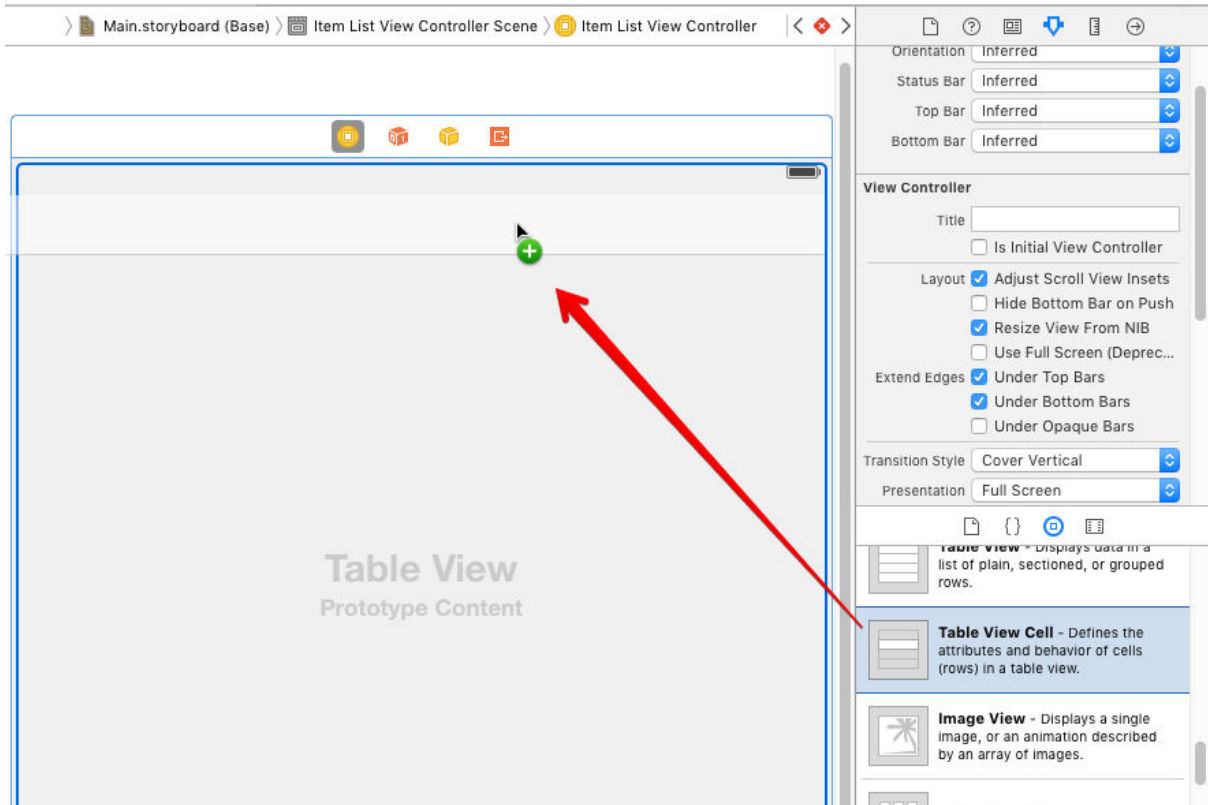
Main.storyboard (Base) 〉 Item List View Controller Scene 〉 Item List View Controller

Orientation Inferred
Status Bar Inferred
Top Bar Inferred
Bottom Bar Inferred

View Controller
Title
Is Initial View Controller
Layout Adjust Scroll View Insets
Hide Bottom Bar on Push
Resize View From NIB
Use Full Screen (Deprec...
Extend Edges Under Top Bars
Under Bottom Bars
Under Opaque Bars
Transition Style Cover Vertical
Presentation Full Screen

Table View - Displays data in a list of plain, sectioned, or grouped rows.

Table View Cell - Defines the attributes and behavior of cells (rows) in a table view.

Image View - Displays a single image, or an animation described by an array of images.

Table View
Prototype Content